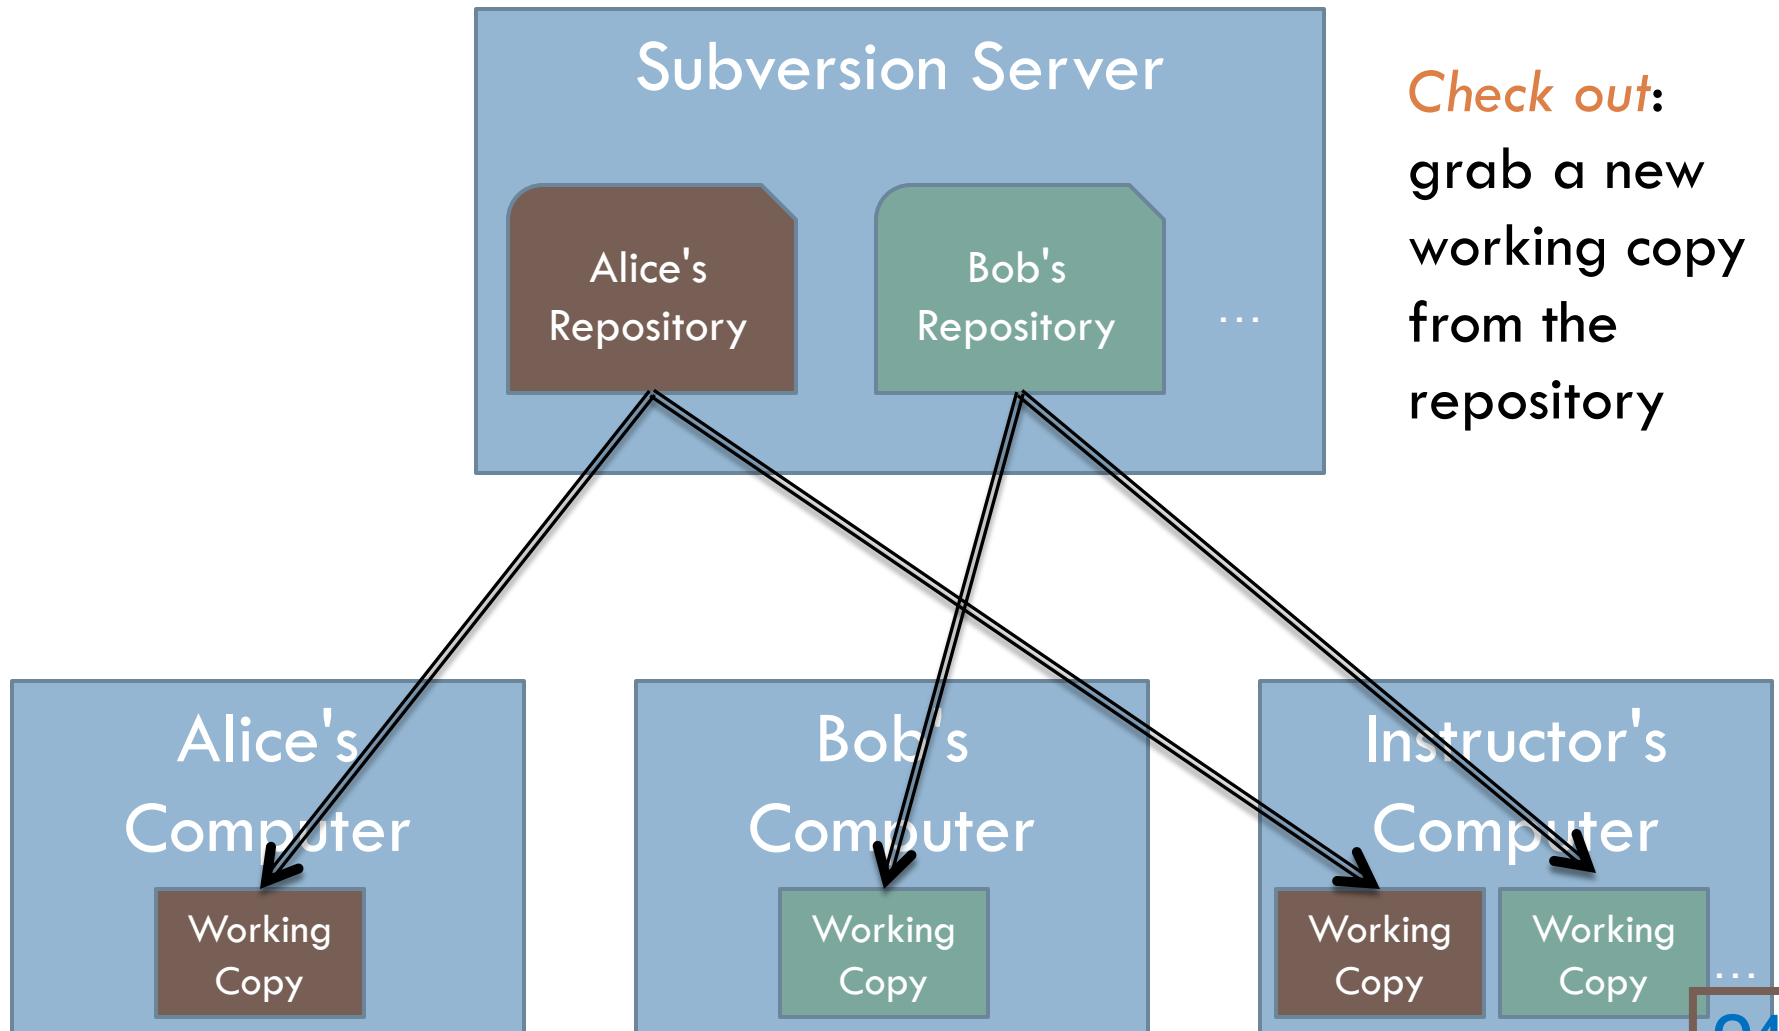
Subversion Server

Alice's Repository

Bob's Repository

...

Check out: grab a new working copy from the repository

Alice's Computer

Working Copy

Bob's Computer

Working Copy

Instructor's Computer

Working Copy

Working Copy

...

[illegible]